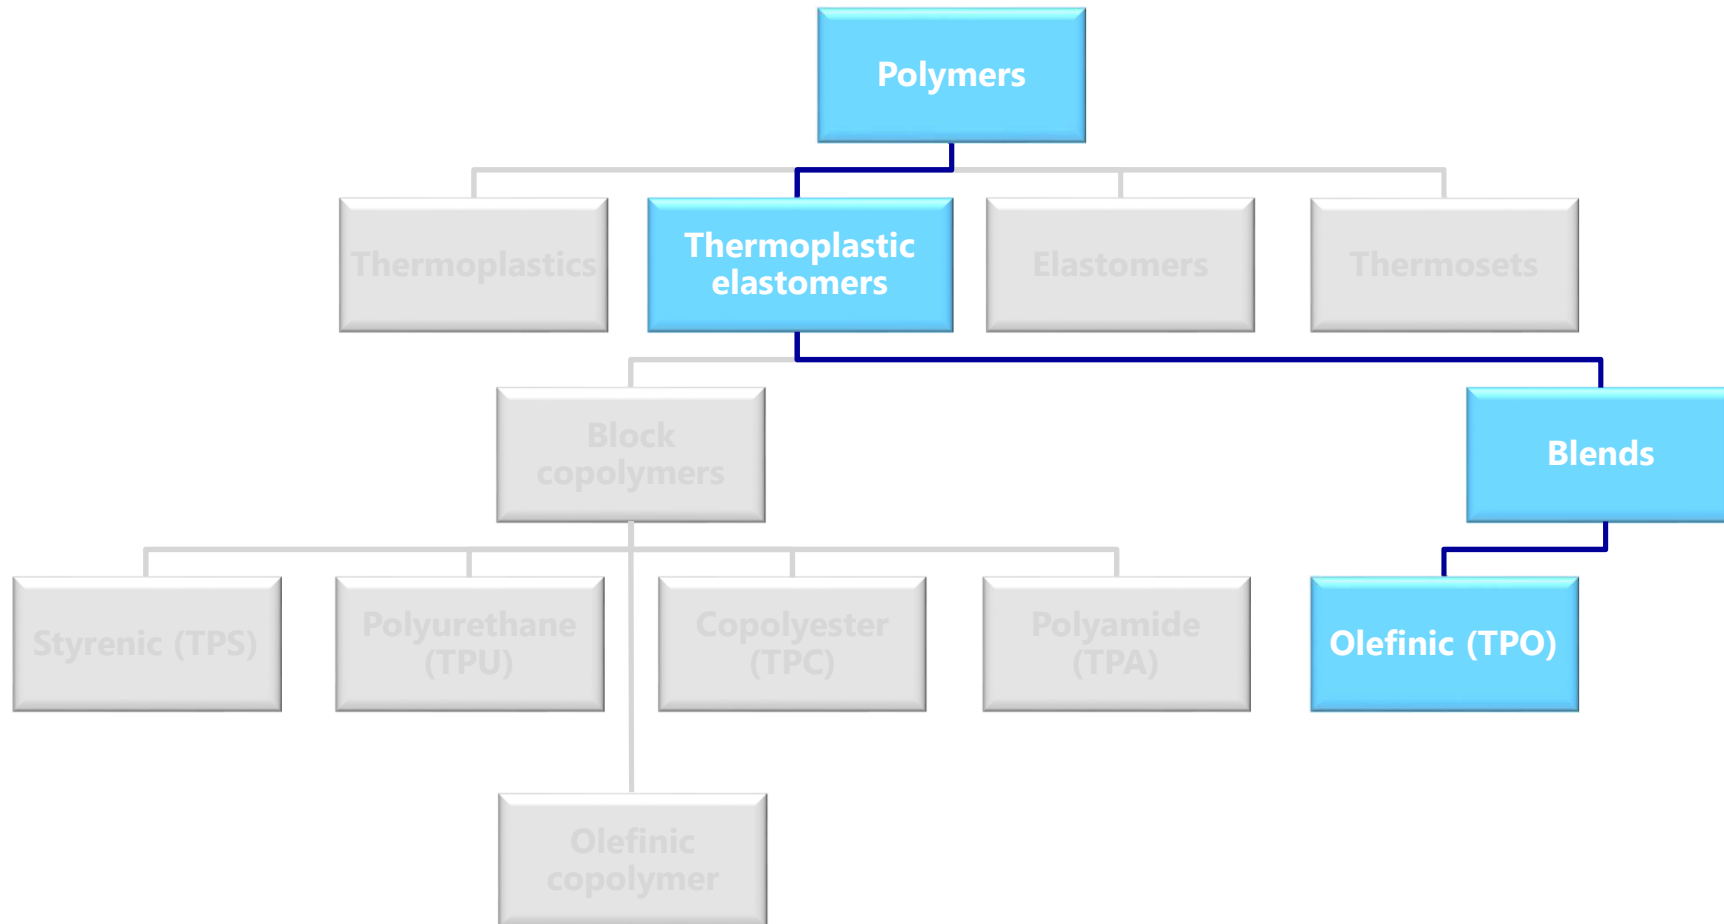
Polymers

Thermoplastics

Thermoplastic elastomers

Elastomers

Thermosets

Block copolymers

Blends

Styrenic (TPS)

Polyurethane (TPU)

Copolyester (TPC)

Polyamide (TPA)

Olefinic (TPO)

Olefinic copolymer